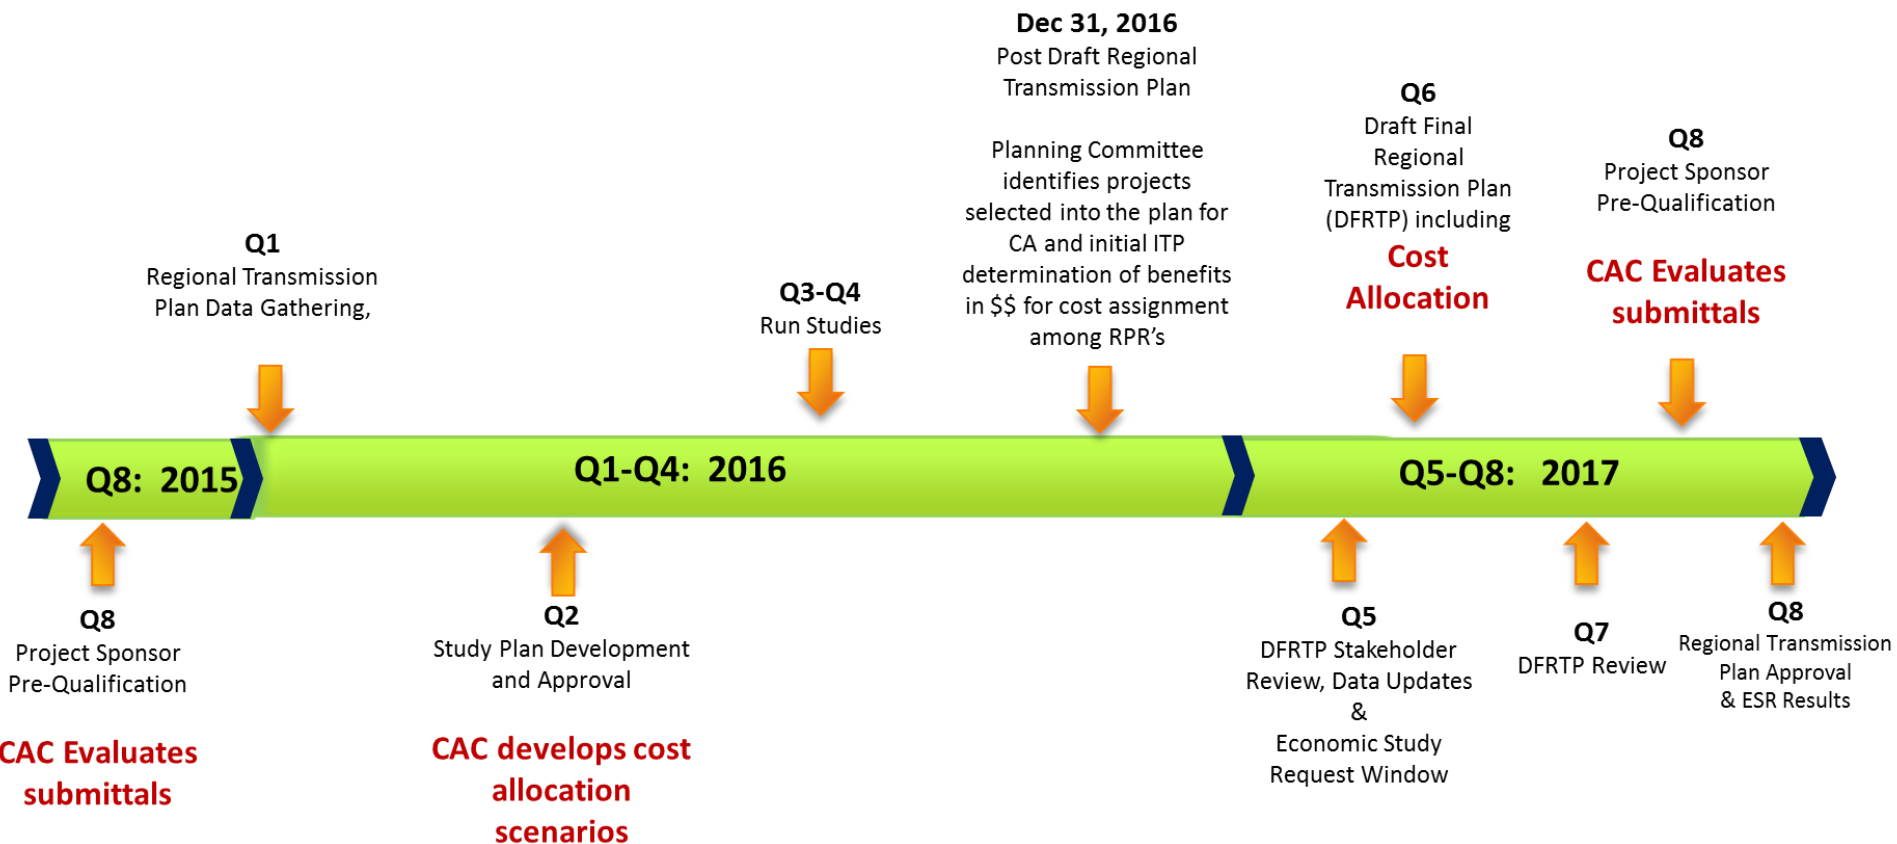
Dec 31, 2016
Post Draft Regional Transmission Plan

Planning Committee identifies projects selected into the plan for CA and initial ITP determination of benefits in $$ for cost assignment among RPR's

Q6
Draft Final Regional Transmission Plan (DFRTP) including
Cost Allocation

Q8
Project Sponsor Pre-Qualification
CAC Evaluates submittals

Q1
Regional Transmission Plan Data Gathering,

Q3-Q4
Run Studies

Q8: 2015

Q1-Q4: 2016

Q5-Q8: 2017

Q8
Project Sponsor Pre-Qualification

CAC Evaluates submittals

Q2
Study Plan Development and Approval

CAC develops cost allocation scenarios

Q5
DFRTP Stakeholder Review, Data Updates & Economic Study Request Window

Q7
DFRTP Review

Q8
Regional Transmission Plan Approval & ESR Results